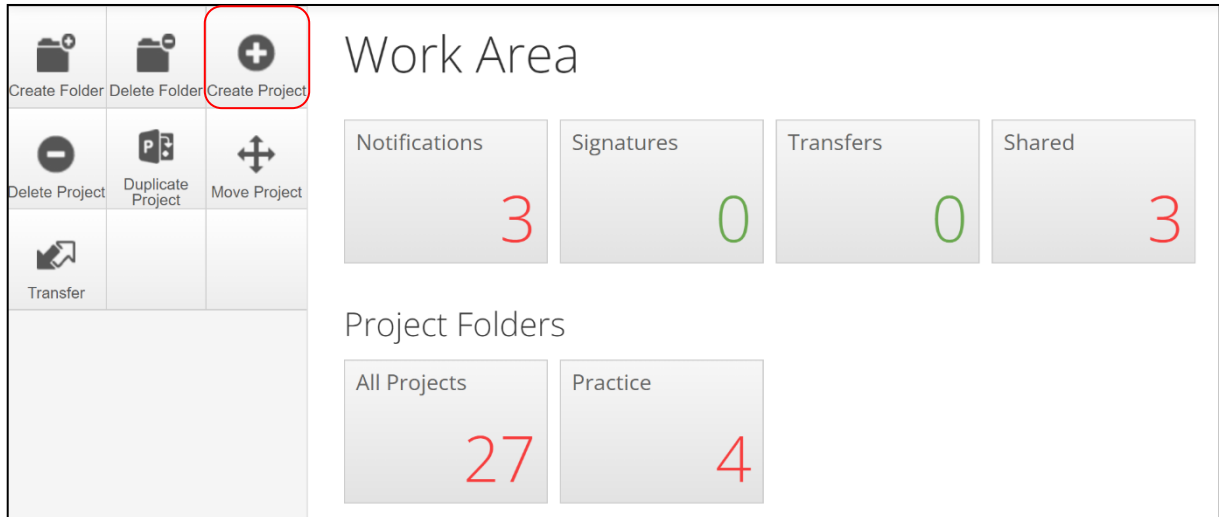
Create Folder
Delete Folder
Create Project
Delete Project
Duplicate Project
Move Project
Transfer

Work Area

Notifications
3

Signatures
0

Transfers
0

Shared
3

Project Folders

All Projects
27

Practice
4